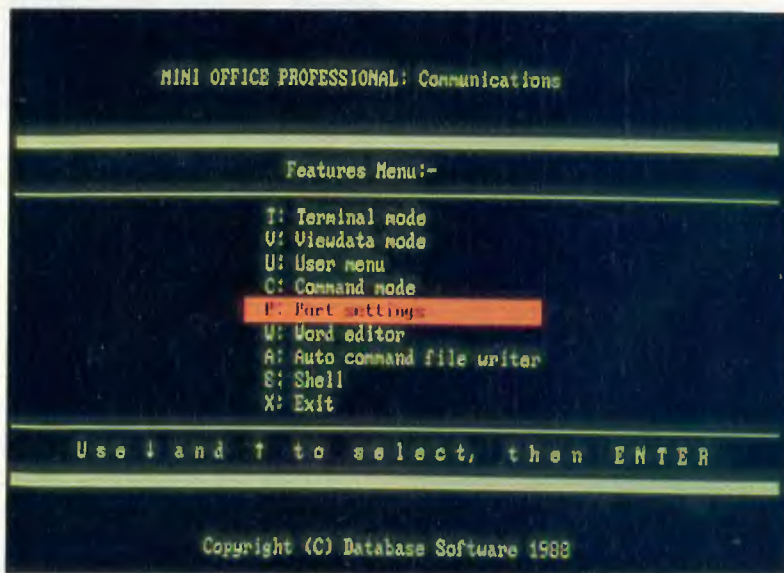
MINI OFFICE PROFESSIONAL: Communications

Features Menu:-

T: Terminal mode
V: Viewdata mode
U: User menu
C: Command mode
P: Port settings
W: Word editor
A: Auto command file writer
S: Shell
X: Exit

Use ↓ and ↑ to select, then ENTER

Copyright (C) Database Software 1988